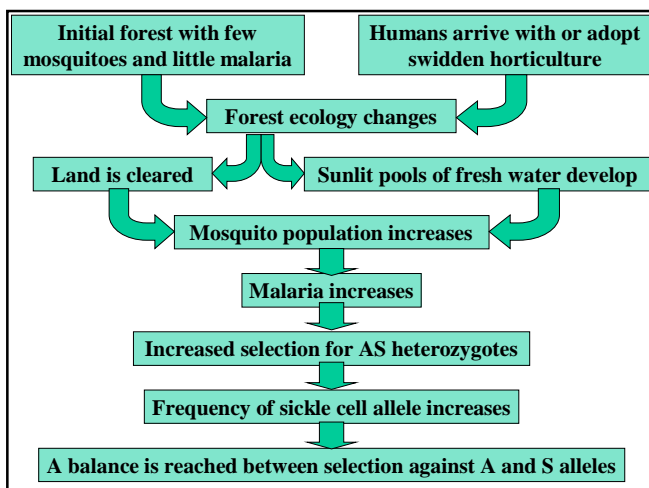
Initial forest with few mosquitoes and little malaria

Humans arrive with or adopt swidden horticulture

Forest ecology changes

Land is cleared

Sunlit pools of fresh water develop

Mosquito population increases

Malaria increases

Increased selection for AS heterozygotes

Frequency of sickle cell allele increases

A balance is reached between selection against A and S alleles